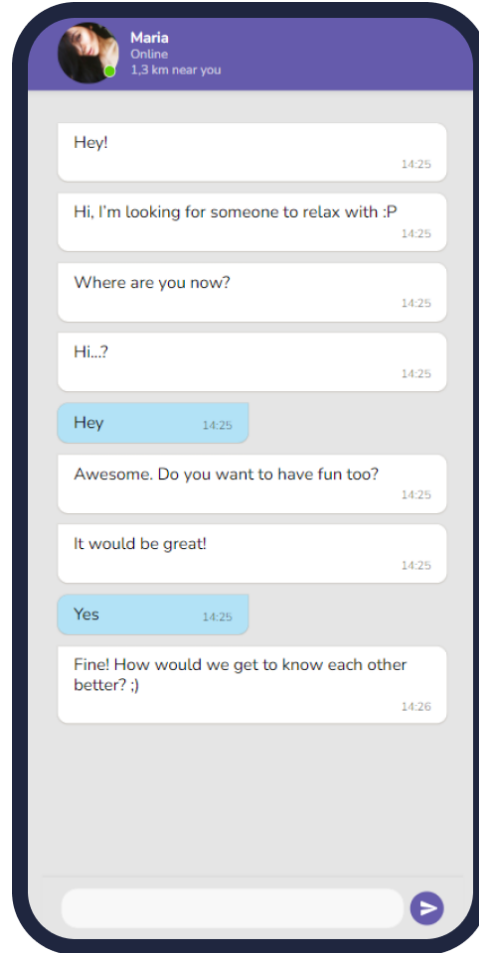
Maria
Online
1,3 km near you

Hey!
14:25

Hi, I'm looking for someone to relax with :P
14:25

Where are you now?
14:25

Hi...?
14:25

Hey
14:25

Awesome. Do you want to have fun too?
14:25

It would be great!
14:25

Yes
14:25

Fine! How would we get to know each other better? ;)
14:26